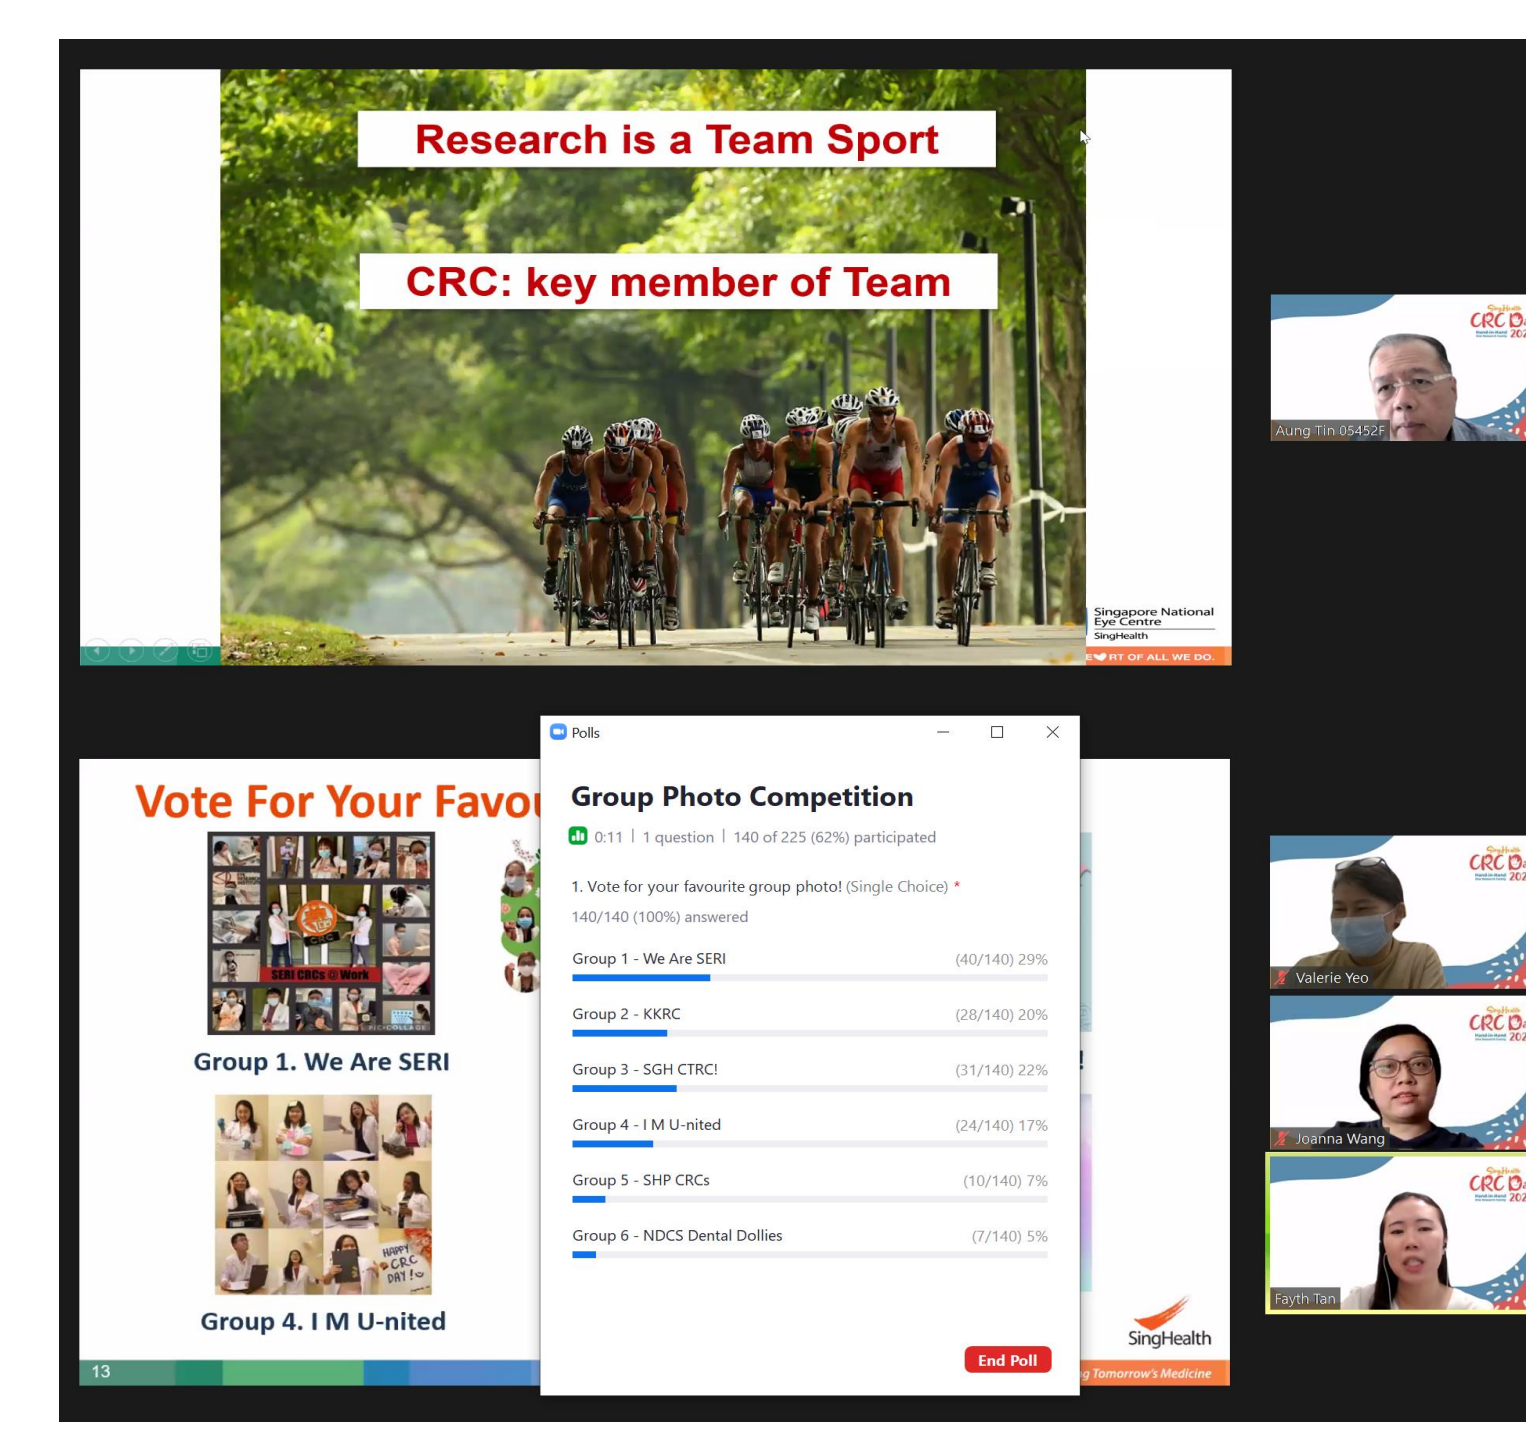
Research is a Team Sport

CRC: key member of Team

Singapore National Eye Centre
SingHealth
E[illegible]RT OF ALL WE DO.

Aung Tin 05452F

Vote For Your Favo

SERI CRCs @ Work

Group 1. We Are SERI

HAPPY CRC DAY!

Group 4. I M U-nited

13

Polls

Group Photo Competition

0:11 | 1 question | 140 of 225 (62%) participated

1. Vote for your favourite group photo! (Single Choice) *

140/140 (100%) answered

Group 1 - We Are SERI (40/140) 29%

Group 2 - KKRC (28/140) 20%

Group 3 - SGH CTRC! (31/140) 22%

Group 4 - I M U-nited (24/140) 17%

Group 5 - SHP CRCs (10/140) 7%

Group 6 - NDCS Dental Dollies (7/140) 5%

End Poll

SingHealth
g Tomorrow's Medicine

Valerie Yeo

Joanna Wang

Fayth Tan